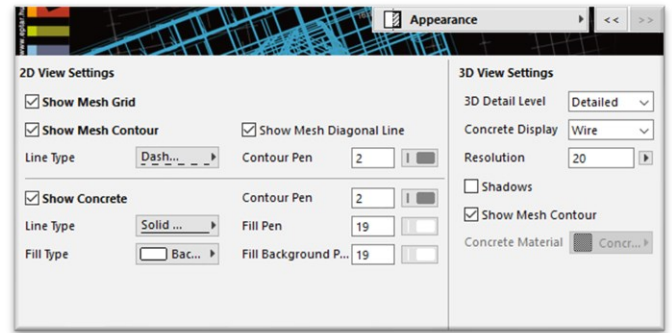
Appearance
<<
>>

2D View Settings

☑ Show Mesh Grid

☑ Show Mesh Contour
☑ Show Mesh Diagonal Line

Line Type
Dash...
Contour Pen
2

☑ Show Concrete
Contour Pen
2

Line Type
Solid ...
Fill Pen
19

Fill Type
Bac...
Fill Background P...
19

3D View Settings

3D Detail Level
Detailed

Concrete Display
Wire

Resolution
20

☐ Shadows

☑ Show Mesh Contour

Concrete Material
Concr...